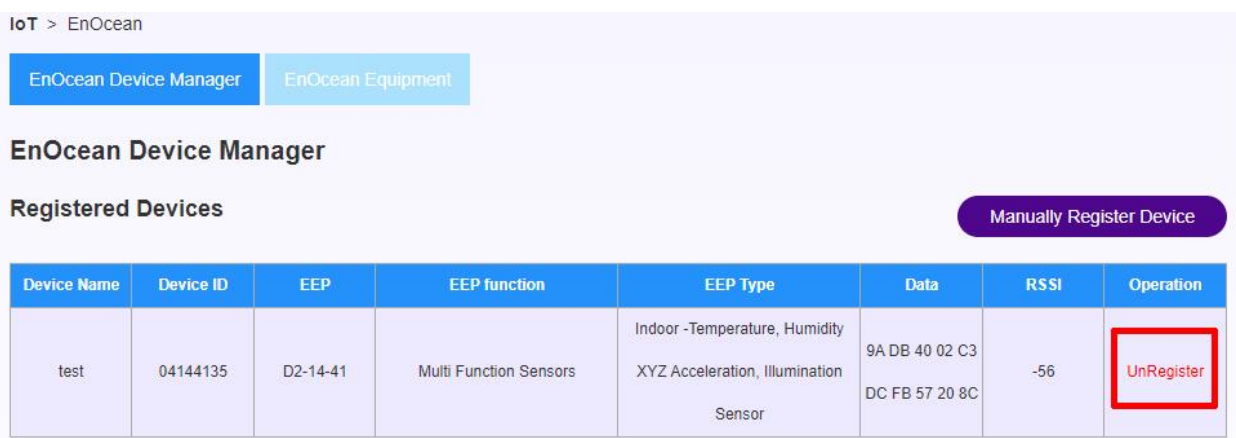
IoT > EnOcean

EnOcean Device Manager

EnOcean Equipment

EnOcean Device Manager

Registered Devices

Manually Register Device

| Device Name | Device ID | EEP | EEP function | EEP Type | Data | RSSI | Operation |
|---|---|---|---|---|---|---|---|
| test | 04144135 | D2-14-41 | Multi Function Sensors | Indoor -Temperature, Humidity XYZ Acceleration, Illumination Sensor | 9A DB 40 02 C3 DC FB 57 20 8C | -56 | UnRegister |